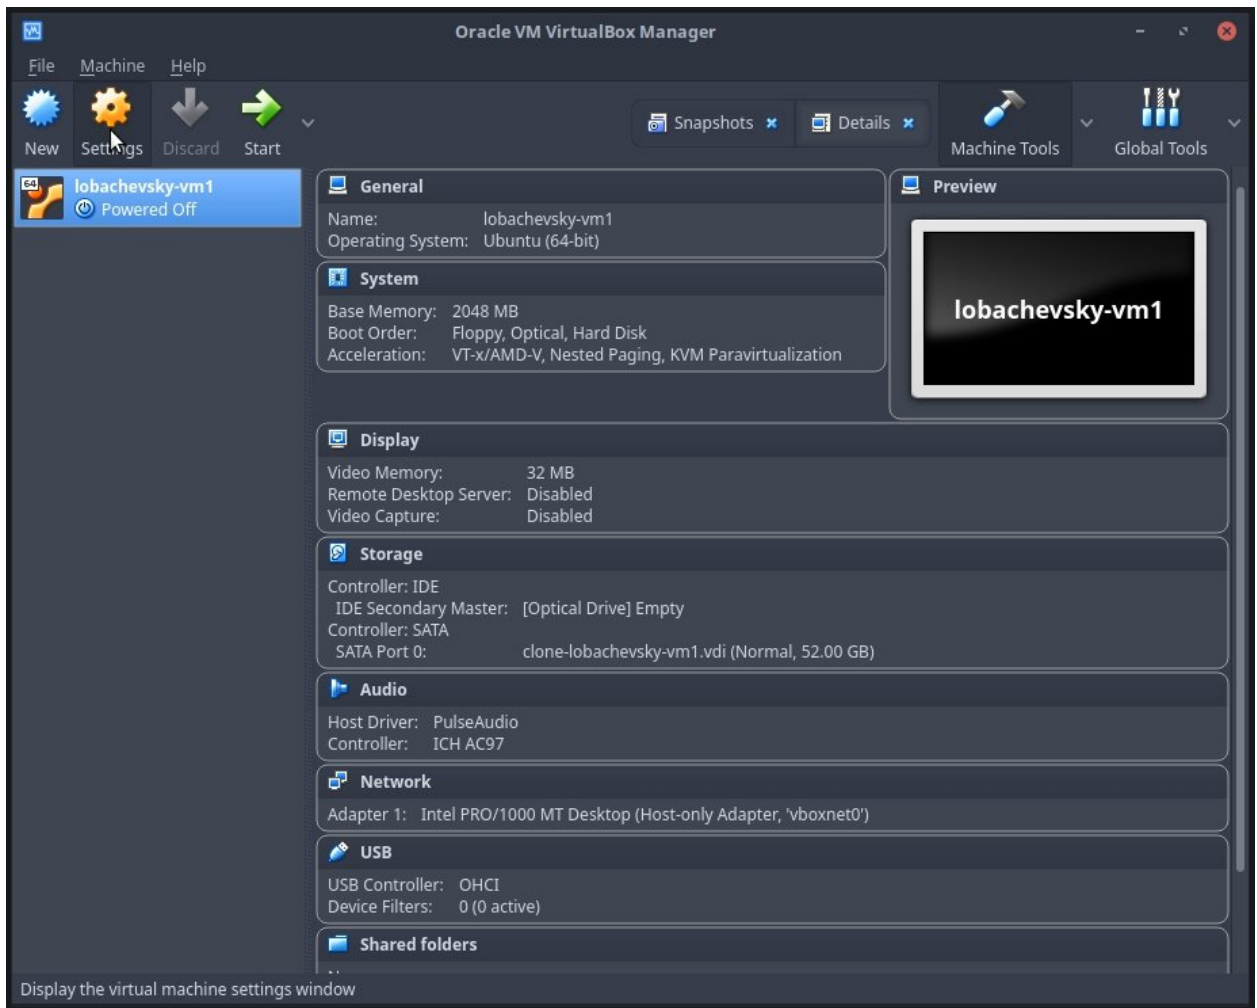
Oracle VM VirtualBox Manager

File Machine Help

New Settings Discard Start

Snapshots Details

Machine Tools Global Tools

64 lobachevsky-vm1
Powered Off

General
Name: lobachevsky-vm1
Operating System: Ubuntu (64-bit)

System
Base Memory: 2048 MB
Boot Order: Floppy, Optical, Hard Disk
Acceleration: VT-x/AMD-V, Nested Paging, KVM Paravirtualization

Preview
lobachevsky-vm1

Display
Video Memory: 32 MB
Remote Desktop Server: Disabled
Video Capture: Disabled

Storage
Controller: IDE
IDE Secondary Master: [Optical Drive] Empty
Controller: SATA
SATA Port 0: clone-lobachevsky-vm1.vdi (Normal, 52.00 GB)

Audio
Host Driver: PulseAudio
Controller: ICH AC97

Network
Adapter 1: Intel PRO/1000 MT Desktop (Host-only Adapter, 'vboxnet0')

USB
USB Controller: OHCI
Device Filters: 0 (0 active)

Shared folders

Display the virtual machine settings window